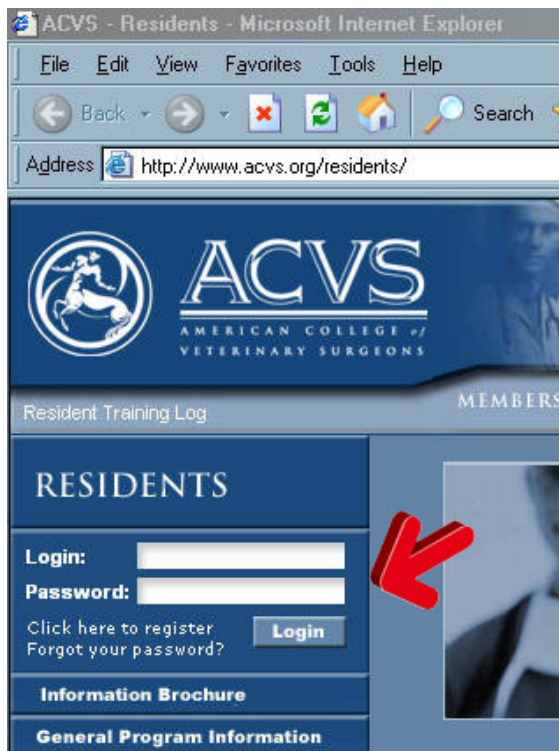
ACVS - Residents - Microsoft Internet Explorer

File Edit View Favorites Tools Help

Back Search

Address http://www.acvs.org/residents/

ACVS
AMERICAN COLLEGE of VETERINARY SURGEONS

Resident Training Log

MEMBERS

RESIDENTS

Login:
Password:
Click here to register
Forgot your password?
Login

Information Brochure

General Program Information